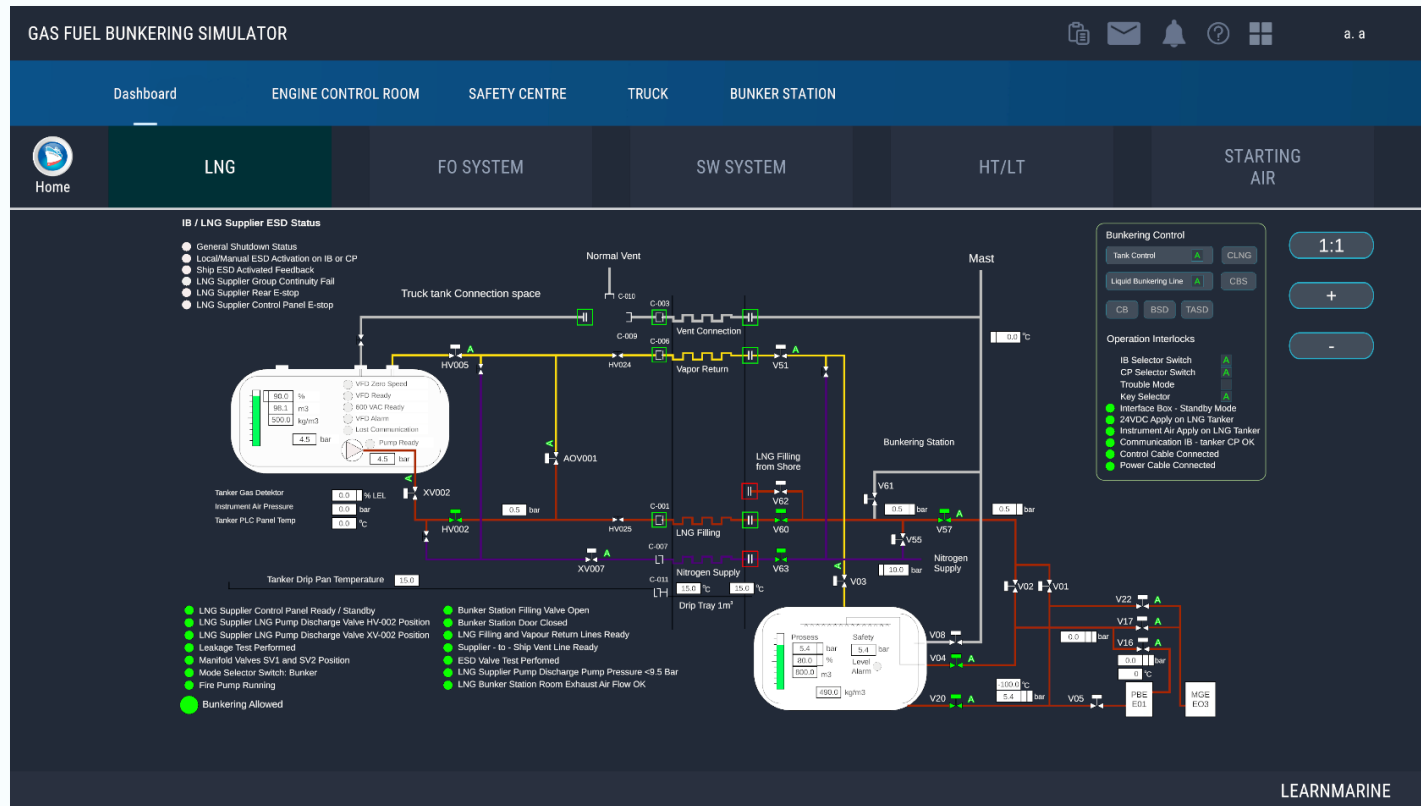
GAS FUEL BUNKERING SIMULATOR

a. a

Dashboard ENGINE CONTROL ROOM SAFETY CENTRE TRUCK BUNKER STATION

Home

LNG FO SYSTEM SW SYSTEM HT/LT STARTING AIR

IB / LNG Supplier ESD Status
General Shutdown Status
Local/Manual ESD Activation on IB or CP
Ship ESD Activated Feedback
LNG Supplier Group Continuity Fail
LNG Supplier Rear E-stop
LNG Supplier Control Panel E-stop

Normal Vent
Truck tank Connection space
C-010
C-003
C-009
Vent Connection
Mast
0.0 °C
C-006
HV005 A
HV024
Vapor Return
V51 A

90.0 %
98.1 m3
500.0 kg/m3
4.5 bar
VFD Zero Speed
VFD Ready
600 VAC Ready
VFD Alarm
Lost Communication
Pump Ready
4.5 bar

AOV001
Bunkering Station
LNG Filling from Shore
V62
V61

Tanker Gas Detektor 0.0 % LEL
Instrument Air Pressure 0.0 bar
Tanker PLC Panel Temp 0.0 °C
XV002
0.5 bar
C-001
HV002
HV025
LNG Filling
V60
0.5 bar
V57 A
0.5 bar
V55
C-007
XV007
V63
Nitrogen Supply
10.0 bar
Tanker Drip Pan Temperature 15.0
C-011
Nitrogen Supply
15.0 °C 15.0 °C
Drip Tray 1m³
V03
V02 V01
V22 A
V17 A
6.0 bar
V16 A
0.0 bar
0 °C

Prosess
5.4 bar
80.0 %
800.0 m3
490.0 kg/m3
Safety
5.4 bar
Level Alarm
V08
V04 A
V20 A
-100.0 °C
5.4 bar
V05
PBE E01
MGE EO3

LNG Supplier Control Panel Ready / Standby
LNG Supplier LNG Pump Discharge Valve HV-002 Position
LNG Supplier LNG Pump Discharge Valve XV-002 Position
Leakage Test Performed
Manifold Valves SV1 and SV2 Position
Mode Selector Switch: Bunker
Fire Pump Running
Bunkering Allowed

Bunker Station Filling Valve Open
Bunker Station Door Closed
LNG Filling and Vapour Return Lines Ready
Supplier - to - Ship Vent Line Ready
ESD Valve Test Perfomed
LNG Supplier Pump Discharge Pump Pressure <9.5 Bar
LNG Bunker Station Room Exhaust Air Flow OK

Bunkering Control
Tank Control A CLNG
Liquid Bunkering Line A CBS
CB BSD TASD
Operation Interlocks
IB Selector Switch A
CP Selector Switch A
Trouble Mode
Key Selector A
Interface Box - Standby Mode
24VDC Apply on LNG Tanker
Instrument Air Apply on LNG Tanker
Communication IB - tanker CP OK
Control Cable Connected
Power Cable Connected

1:1
+
-

LEARNMARINE